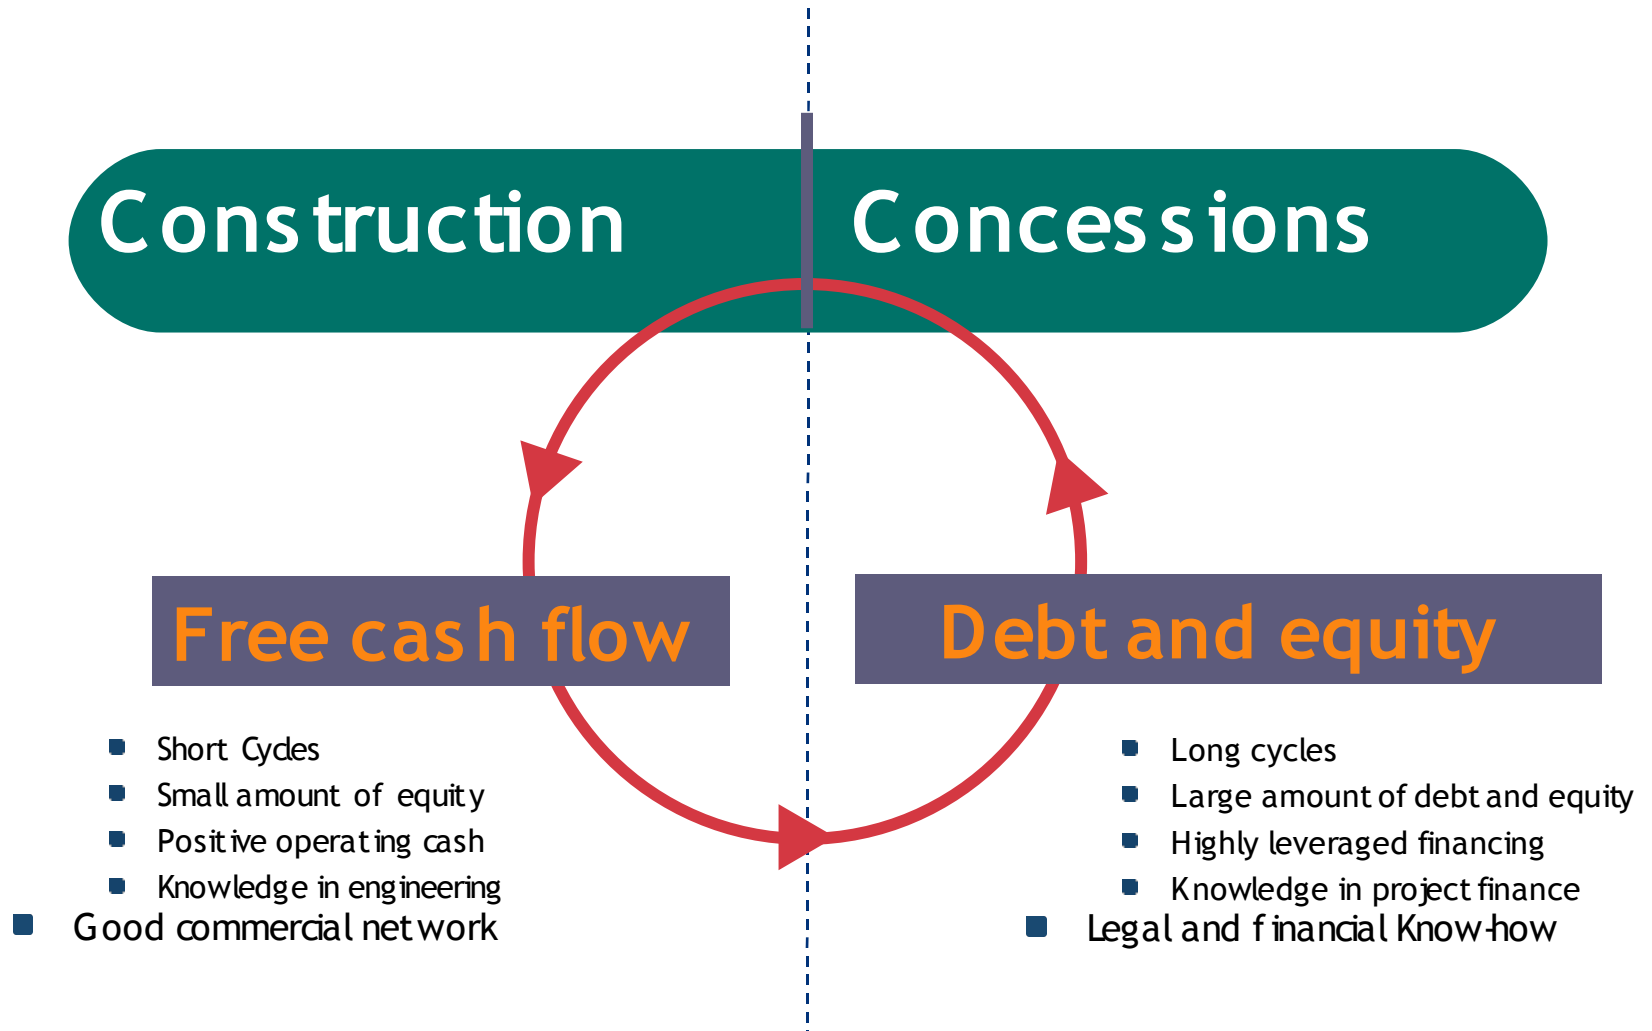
Construction

Concessions

Free cash flow

Debt and equity

- Short Cycles
- Small amount of equity
- Positive operating cash
- Knowledge in engineering
- Good commercial network

- Long cycles
- Large amount of debt and equity
- Highly leveraged financing
- Knowledge in project finance
- Legal and financial Know-how